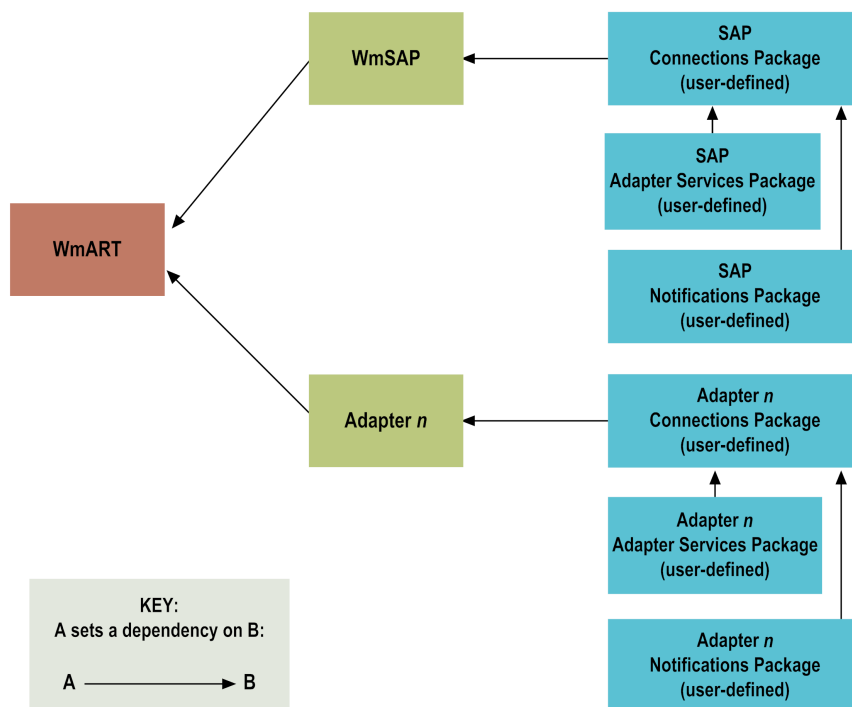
WmSAP

SAP
Connections Package
(user-defined)

SAP
Adapter Services Package
(user-defined)

WmART

SAP
Notifications Package
(user-defined)

Adapter *n*

Adapter *n*
Connections Package
(user-defined)

Adapter *n*
Adapter Services Package
(user-defined)

KEY:
A sets a dependency on B:

A B

Adapter *n*
Notifications Package
(user-defined)